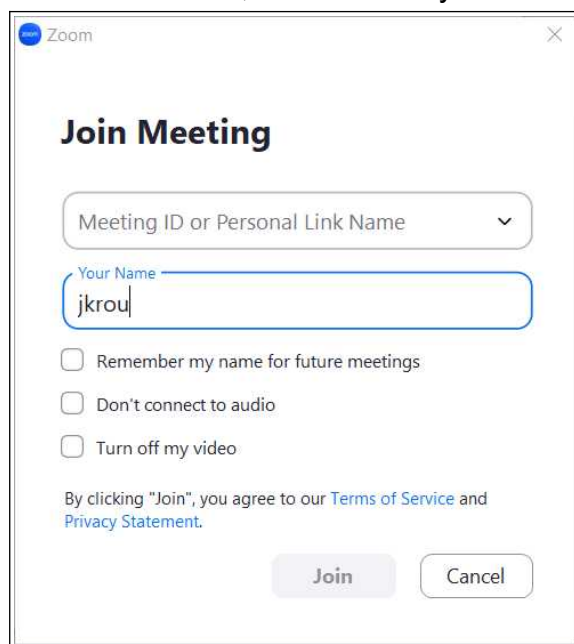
Zoom

Join Meeting

Meeting ID or Personal Link Name

Your Name
jkrou

Remember my name for future meetings

Don't connect to audio

Turn off my video

By clicking "Join", you agree to our Terms of Service and Privacy Statement.

Join

Cancel